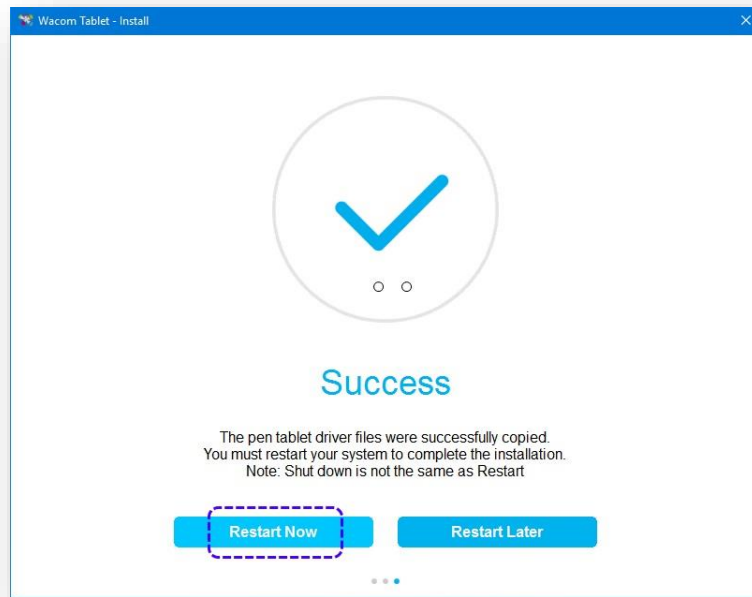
Wacom Tablet - Install

×

Success

The pen tablet driver files were successfully copied.
You must restart your system to complete the installation.
Note: Shut down is not the same as Restart

Restart Now

Restart Later